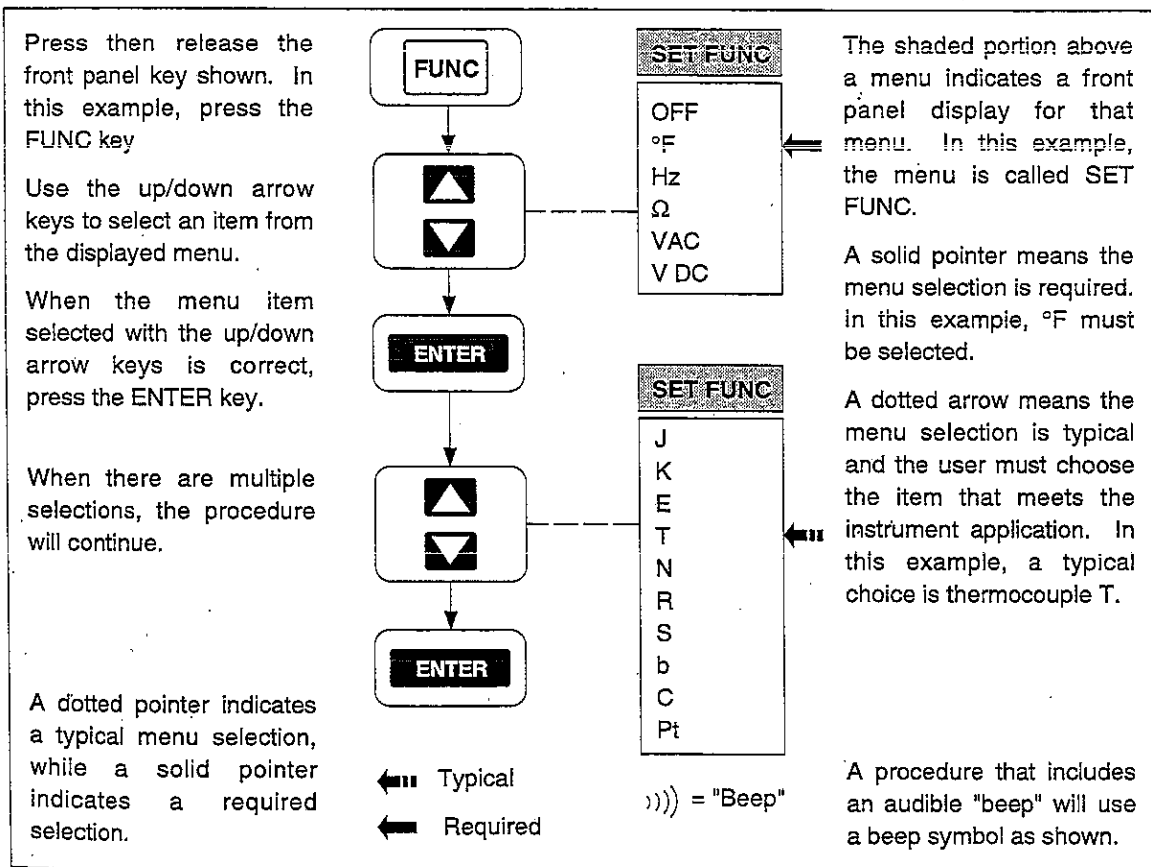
Press then release the front panel key shown. In this example, press the FUNC key

Use the up/down arrow keys to select an item from the displayed menu.

When the menu item selected with the up/down arrow keys is correct, press the ENTER key.

When there are multiple selections, the procedure will continue.

A dotted pointer indicates a typical menu selection, while a solid pointer indicates a required selection.

FUNC

ENTER

ENTER

Typical

Required

SET FUNC

OFF
°F
Hz
Ω
VAC
V DC

SET FUNC

J
K
E
T
N
R
S
b
C
Pt

))) = "Beep"

The shaded portion above a menu indicates a front panel display for that menu. In this example, the menu is called SET FUNC.

A solid pointer means the menu selection is required. In this example, °F must be selected.

A dotted arrow means the menu selection is typical and the user must choose the item that meets the instrument application. In this example, a typical choice is thermocouple T.

A procedure that includes an audible "beep" will use a beep symbol as shown.